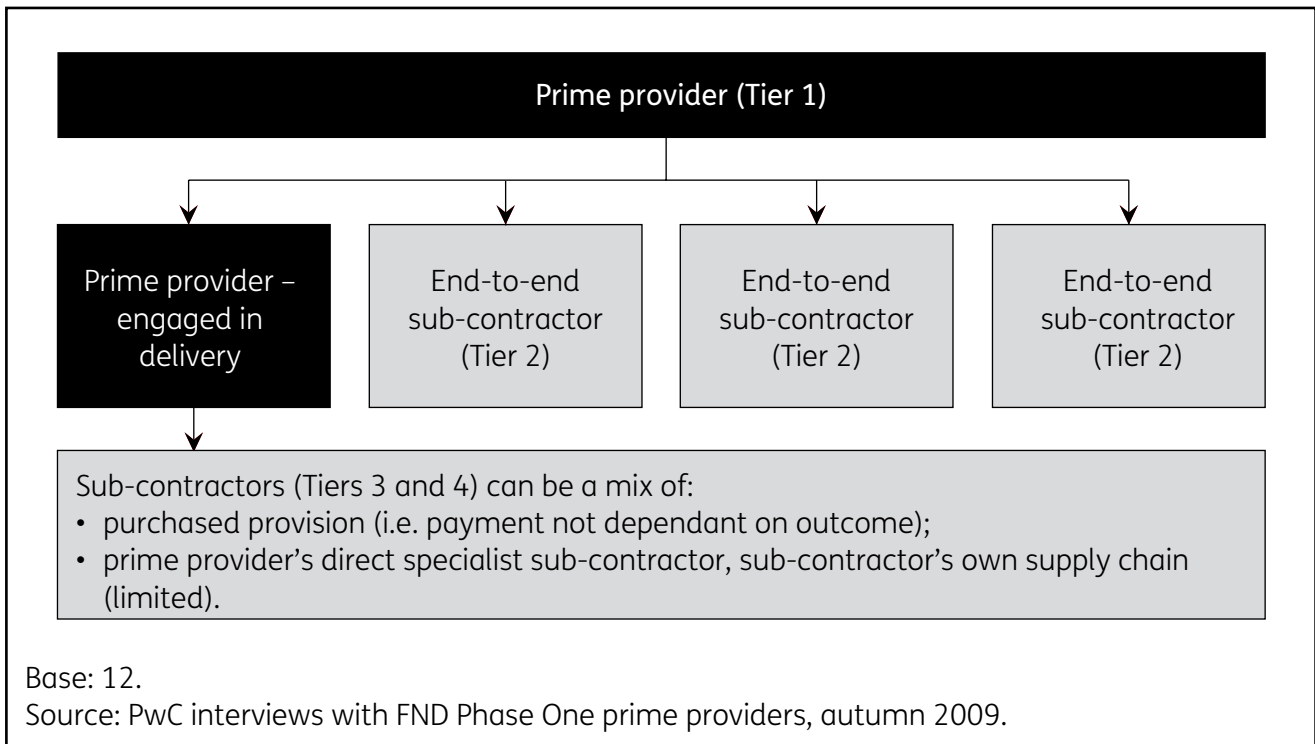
Prime provider (Tier 1)

Prime provider – engaged in delivery

End-to-end sub-contractor (Tier 2)

End-to-end sub-contractor (Tier 2)

End-to-end sub-contractor (Tier 2)

Sub-contractors (Tiers 3 and 4) can be a mix of:
• purchased provision (i.e. payment not dependant on outcome);
• prime provider's direct specialist sub-contractor, sub-contractor's own supply chain (limited).

Base: 12.
Source: PwC interviews with FND Phase One prime providers, autumn 2009.